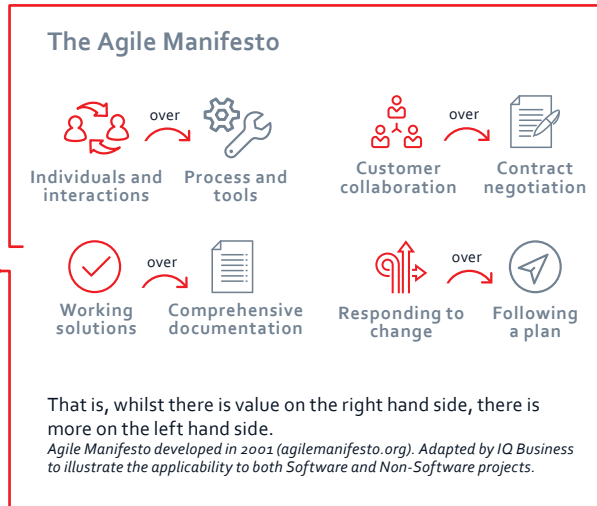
The Agile Manifesto

Individuals and interactions over Process and tools

Customer collaboration over Contract negotiation

Working solutions over Comprehensive documentation

Responding to change over Following a plan

That is, whilst there is value on the right hand side, there is more on the left hand side.

*Agile Manifesto developed in 2001 (agilemanifesto.org). Adapted by IQ Business to illustrate the applicability to both Software and Non-Software projects.*